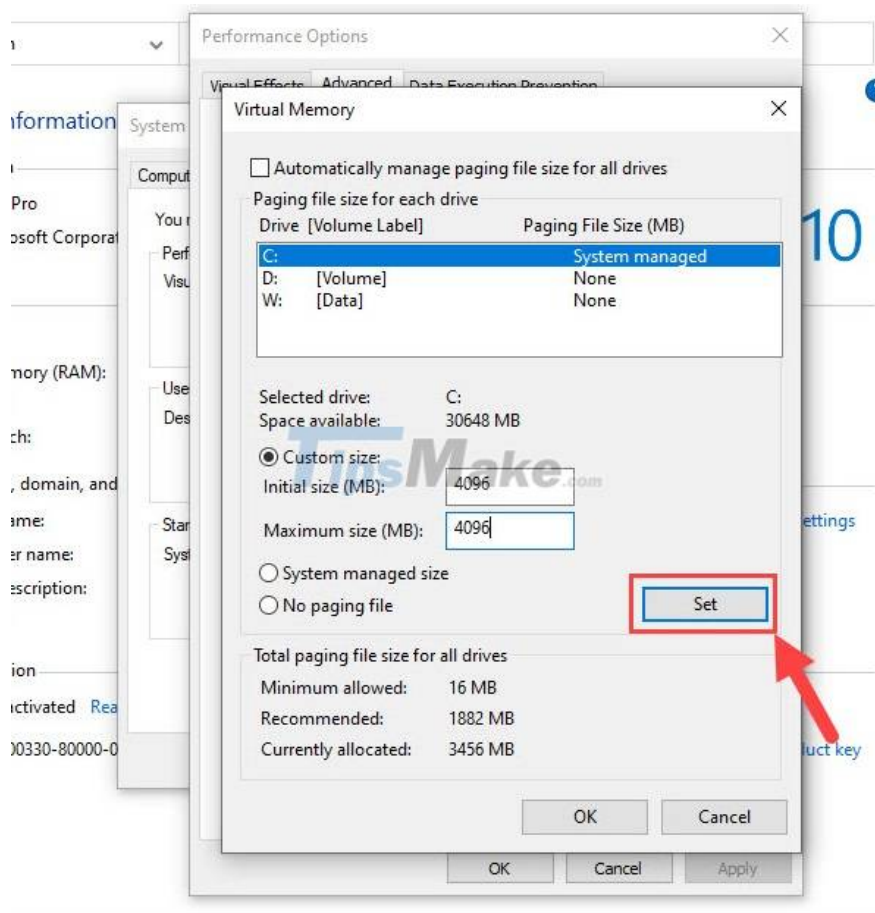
Performance Options

Visual Effects Advanced Data Execution Prevention

Virtual Memory

Automatically manage paging file size for all drives

Paging file size for each drive

| Drive [Volume Label] | Paging File Size (MB) |
|---|---|
| C: | System managed |
| D: [Volume] | None |
| W: [Data] | None |

Selected drive: C:
Space available: 30648 MB

Custom size:
Initial size (MB): 4096
Maximum size (MB): 4096

System managed size
No paging file

Set

Total paging file size for all drives
Minimum allowed: 16 MB
Recommended: 1882 MB
Currently allocated: 3456 MB

OK Cancel

OK Cancel Apply

System

Comput

You r

Perf

Visu

Use

Des

Star

Syst

nformation

Pro

osoft Corporat

mory (RAM):

ch:

, domain, and

ame:

er name:

escription:

ion

ctivated Rea

00330-80000-0

10

ettings

uct key

TipsMake.com